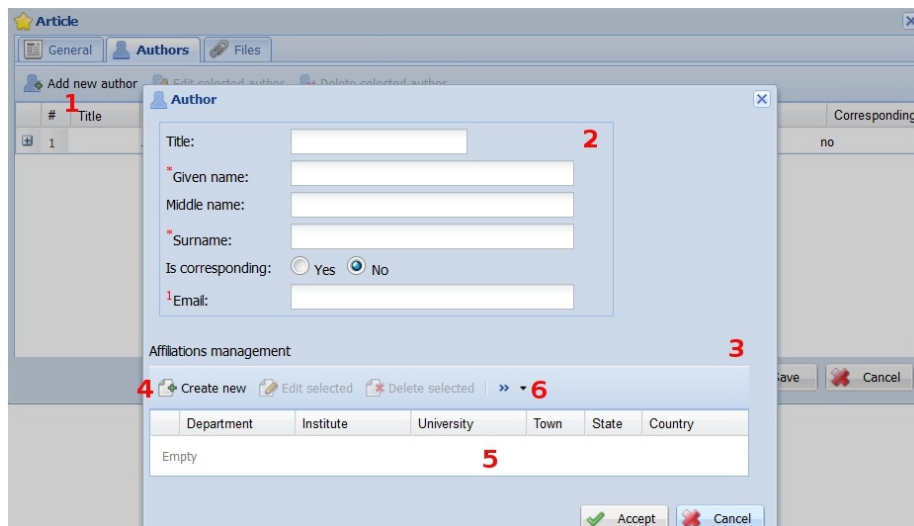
Article

General | Authors | Files

Add new author | Edit selected author | Delete selected author

1

| # | Title | Corresponding |
|---|---|---|
| 1 | | no |

Author

2

Title:

*Given name:

Middle name:

*Surname:

Is corresponding: Yes No

$^1$Email:

Affiliations management

3

4 Create new | Edit selected | Delete selected | » 6

| Department | Institute | University | Town | State | Country |
|---|---|---|---|---|---|
| Empty | | | | | |

5

Accept | Cancel

Save | Cancel